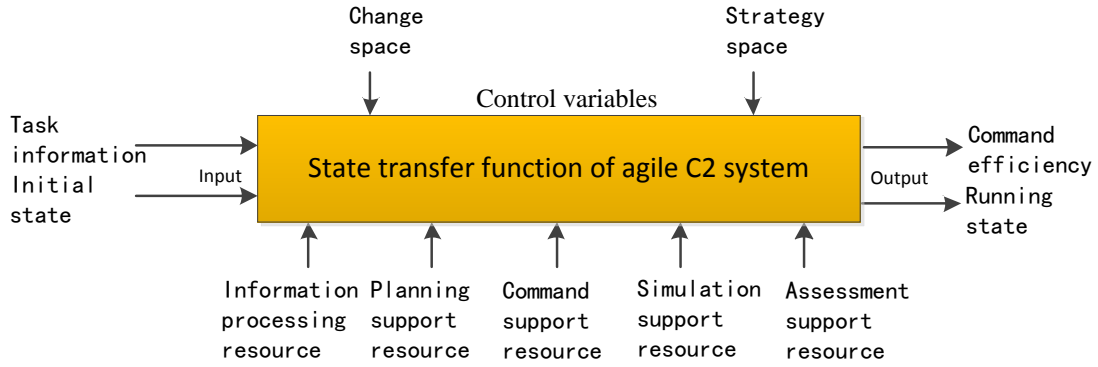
Change space

Strategy space

Control variables

Task information

Initial state

Input

State transfer function of agile C2 system

Output

Command efficiency

Running state

Information processing resource

Planning support resource

Command support resource

Simulation support resource

Assessment support resource